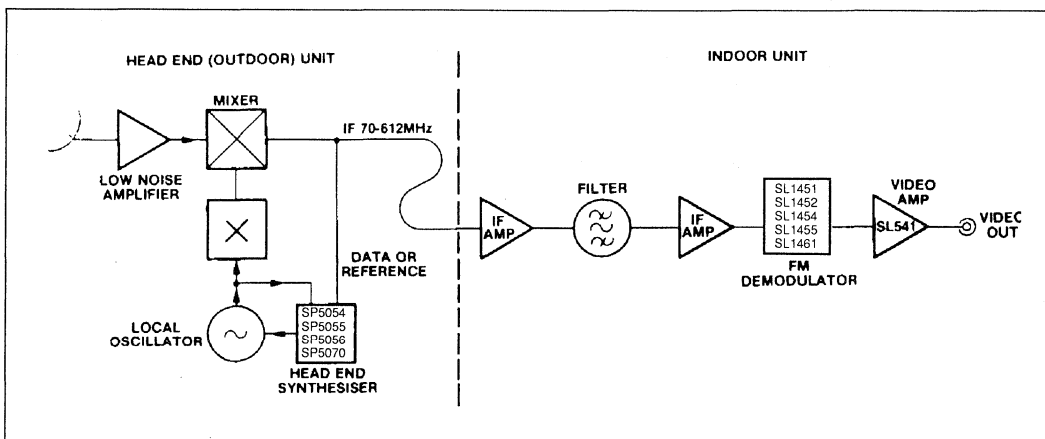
HEAD END (OUTDOOR) UNIT

INDOOR UNIT

MIXER

IF 70-612MHz

LOW NOISE AMPLIFIER

DATA OR REFERENCE

LOCAL OSCILLATOR

SP5054
SP5055
SP5056
SP5070

HEAD END SYNTHESISER

IF AMP

FILTER

IF AMP

SL1451
SL1452
SL1454
SL1455
SL1461

FM DEMODULATOR

VIDEO AMP

SL541

VIDEC OUT